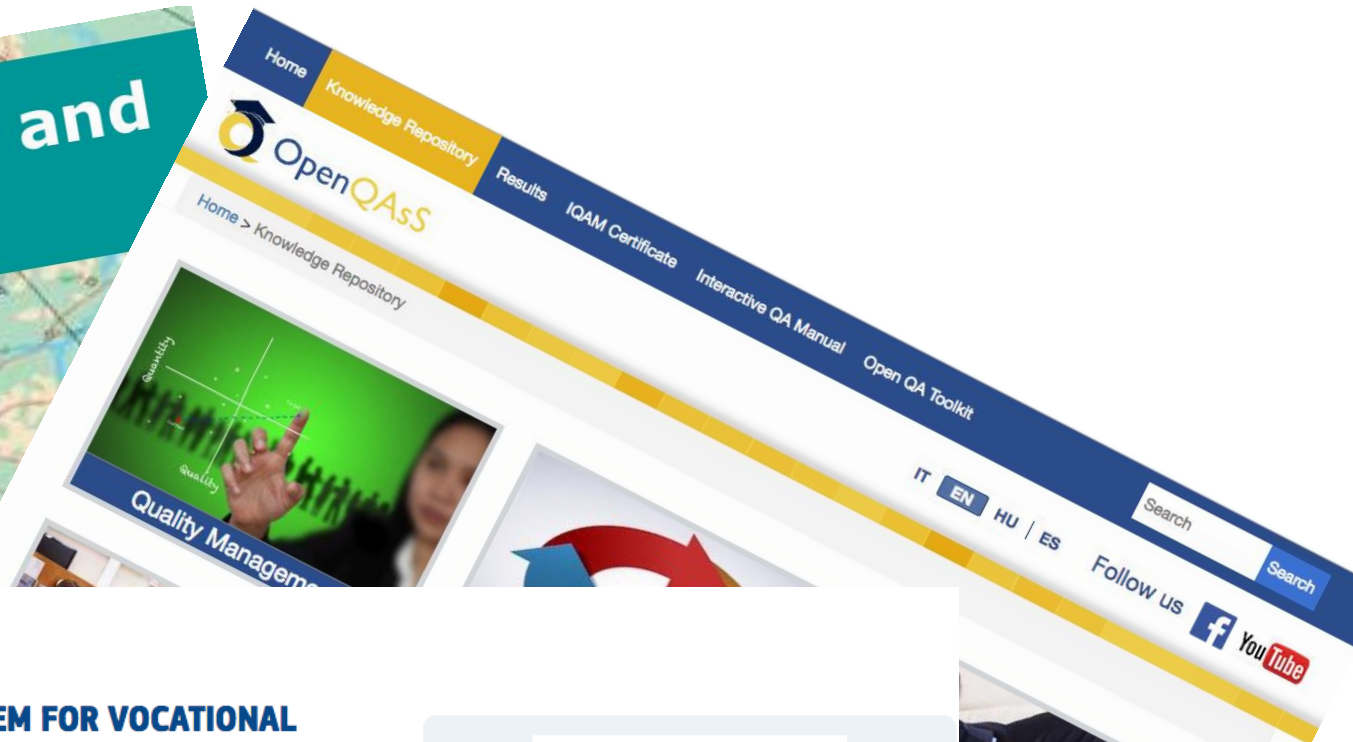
and

Home
Knowledge Repository
Results
IQAM Certificate
Interactive QA Manual
Open QA Toolkit

OpenQAsS

Home > Knowledge Repository

Quantity
Quality

Quality Manageme

IT EN HU | ES

Search
Search

Follow us

YouTube

EM FOR VOCATIONAL